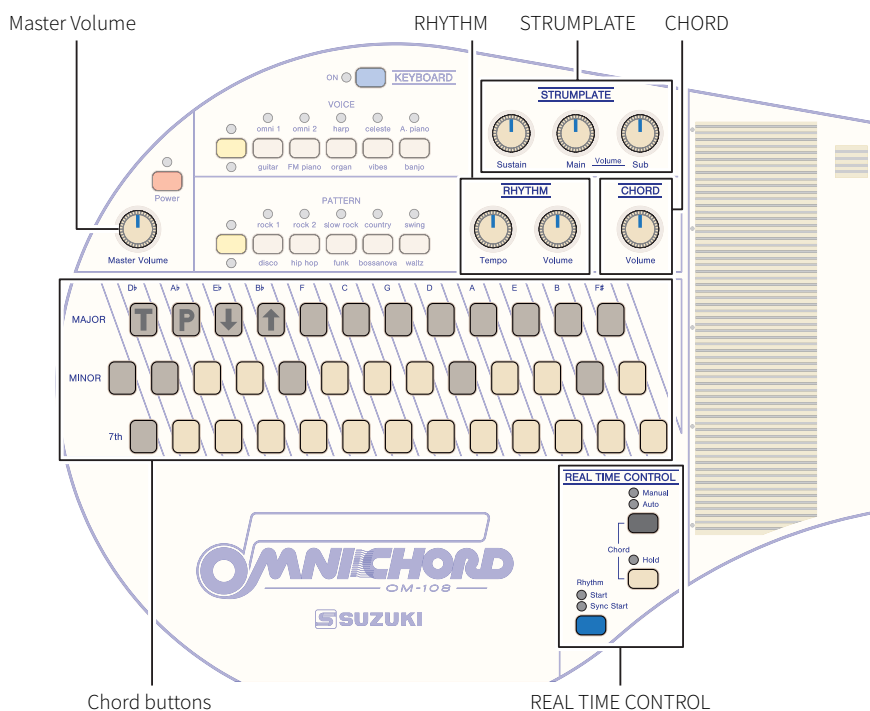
Master Volume

RHYTHM

STRUMPLATE

CHORD

ON KEYBOARD

VOICE

omni 1 omni 2 harp celeste A. piano

guitar FM piano organ vibes banjo

Power

Master Volume

PATTERN

rock 1 rock 2 slow rock country swing

disco hip hop funk bossanova waltz

STRUMPLATE

Sustain Main Volume Sub

RHYTHM

Tempo Volume

CHORD

Volume

D♭ A♭ E♭ B♭ F C G D A E B F♯

MAJOR

T P ↓ ↑

MINOR

7th

REAL TIME CONTROL

Manual

Auto

Chord

Hold

Rhythm

Start

Sync Start

OMNICHORD

OM-108

SUZUKI

Chord buttons

REAL TIME CONTROL